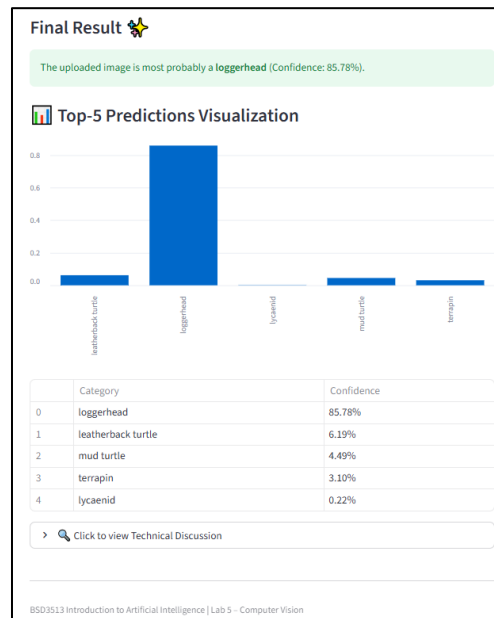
Final Result ✨

The uploaded image is most probably a **loggerhead** (Confidence: 85.78%).

📊 Top-5 Predictions Visualization

0.8
0.6
0.4
0.2
0.0

leatherback turtle
loggerhead
lycaenid
mud turtle
terrapin

| | Category | Confidence |
|---|---|---|
| 0 | loggerhead | 85.78% |
| 1 | leatherback turtle | 6.19% |
| 2 | mud turtle | 4.49% |
| 3 | terrapin | 3.10% |
| 4 | lycaenid | 0.22% |

> 🔍 Click to view Technical Discussion

BSD3513 Introduction to Artificial Intelligence | Lab 5 – Computer Vision